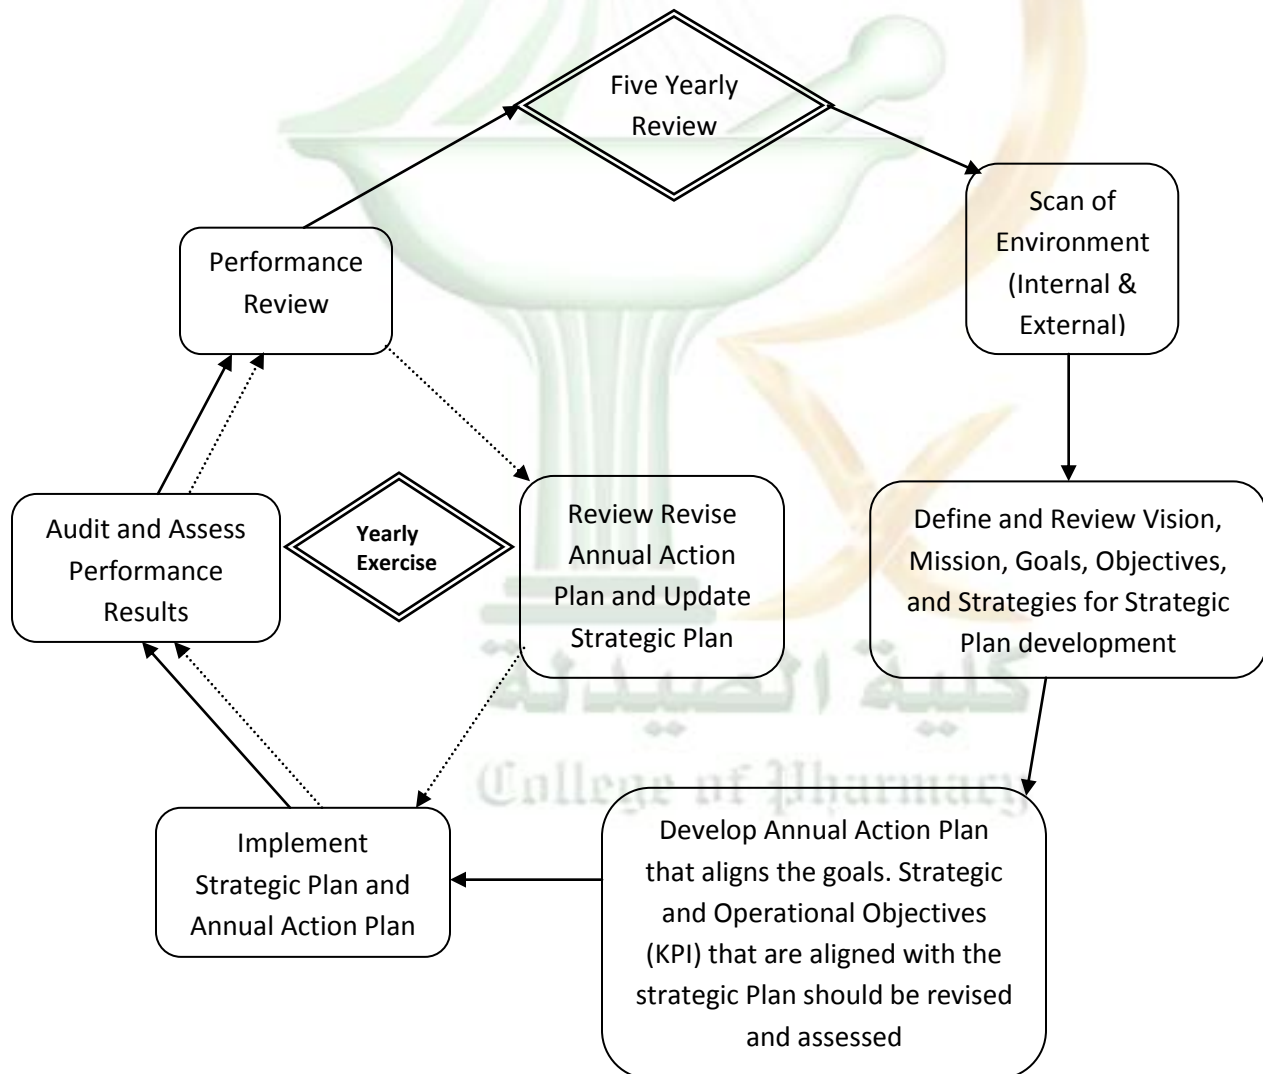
Five Yearly Review

Scan of Environment (Internal & External)

Define and Review Vision, Mission, Goals, Objectives, and Strategies for Strategic Plan development

Develop Annual Action Plan that aligns the goals. Strategic and Operational Objectives (KPI) that are aligned with the strategic Plan should be revised and assessed

Implement Strategic Plan and Annual Action Plan

Audit and Assess Performance Results

Yearly Exercise

Review Revise Annual Action Plan and Update Strategic Plan

Performance Review

كلية الصيدلة

College of Pharmacy